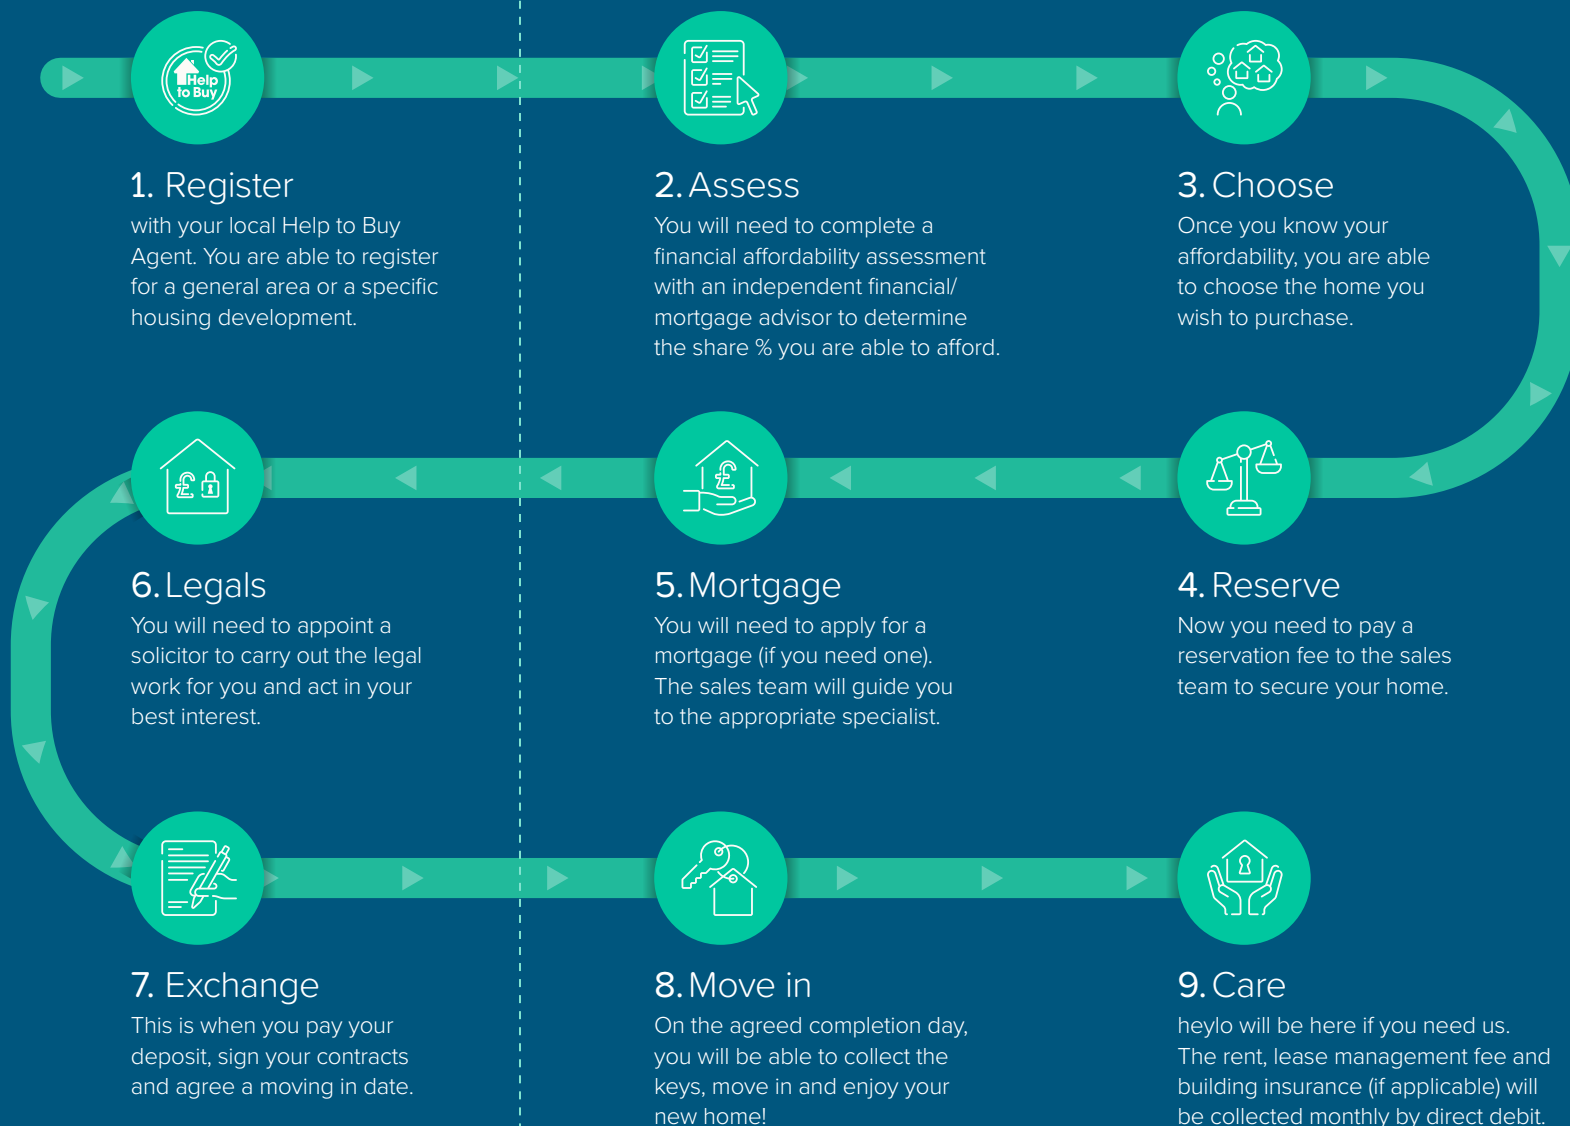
Help to Buy

1. Register
with your local Help to Buy Agent. You are able to register for a general area or a specific housing development.

2. Assess
You will need to complete a financial affordability assessment with an independent financial/ mortgage advisor to determine the share % you are able to afford.

3. Choose
Once you know your affordability, you are able to choose the home you wish to purchase.

6. Legals
You will need to appoint a solicitor to carry out the legal work for you and act in your best interest.

5. Mortgage
You will need to apply for a mortgage (if you need one). The sales team will guide you to the appropriate specialist.

4. Reserve
Now you need to pay a reservation fee to the sales team to secure your home.

7. Exchange
This is when you pay your deposit, sign your contracts and agree a moving in date.

8. Move in
On the agreed completion day, you will be able to collect the keys, move in and enjoy your new home!

9. Care
heylo will be here if you need us. The rent, lease management fee and building insurance (if applicable) will be collected monthly by direct debit.